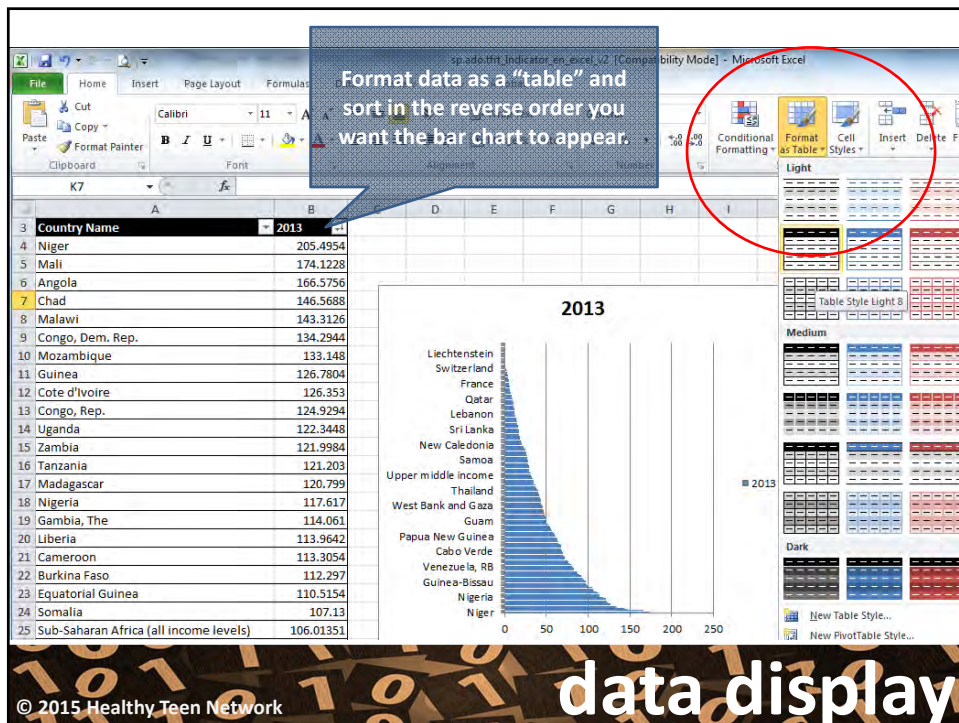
Format data as a "table" and sort in the reverse order you want the bar chart to appear.

sp.ado.tfrt_Indicator_en_excel_v2 [Compatibility Mode] - Microsoft Excel

File Home Insert Page Layout Formulas

Cut
Copy
Paste
Format Painter
Clipboard
Calibri 11
B I U
Font
Alignment
Number
Conditional Formatting
Format as Table
Cell Styles
Insert Delete F

K7 $f_x$

| | A | B |
|---|---|---|
| 3 | Country Name | 2013 |
| 4 | Niger | 205.4954 |
| 5 | Mali | 174.1228 |
| 6 | Angola | 166.5756 |
| 7 | Chad | 146.5688 |
| 8 | Malawi | 143.3126 |
| 9 | Congo, Dem. Rep. | 134.2944 |
| 10 | Mozambique | 133.148 |
| 11 | Guinea | 126.7804 |
| 12 | Cote d'Ivoire | 126.353 |
| 13 | Congo, Rep. | 124.9294 |
| 14 | Uganda | 122.3448 |
| 15 | Zambia | 121.9984 |
| 16 | Tanzania | 121.203 |
| 17 | Madagascar | 120.799 |
| 18 | Nigeria | 117.617 |
| 19 | Gambia, The | 114.061 |
| 20 | Liberia | 113.9642 |
| 21 | Cameroon | 113.3054 |
| 22 | Burkina Faso | 112.297 |
| 23 | Equatorial Guinea | 110.5154 |
| 24 | Somalia | 107.13 |
| 25 | Sub-Saharan Africa (all income levels) | 106.01351 |

C D E F G H I

2013

Liechtenstein
Switzerland
France
Qatar
Lebanon
Sri Lanka
New Caledonia
Samoa
Upper middle income
Thailand
West Bank and Gaza
Guam
Papua New Guinea
Cabo Verde
Venezuela, RB
Guinea-Bissau
Nigeria
Niger

0 50 100 150 200 250

2013

Light
Table Style Light 8
Medium
Dark
New Table Style...
New PivotTable Style...

© 2015 Healthy Teen Network

data display